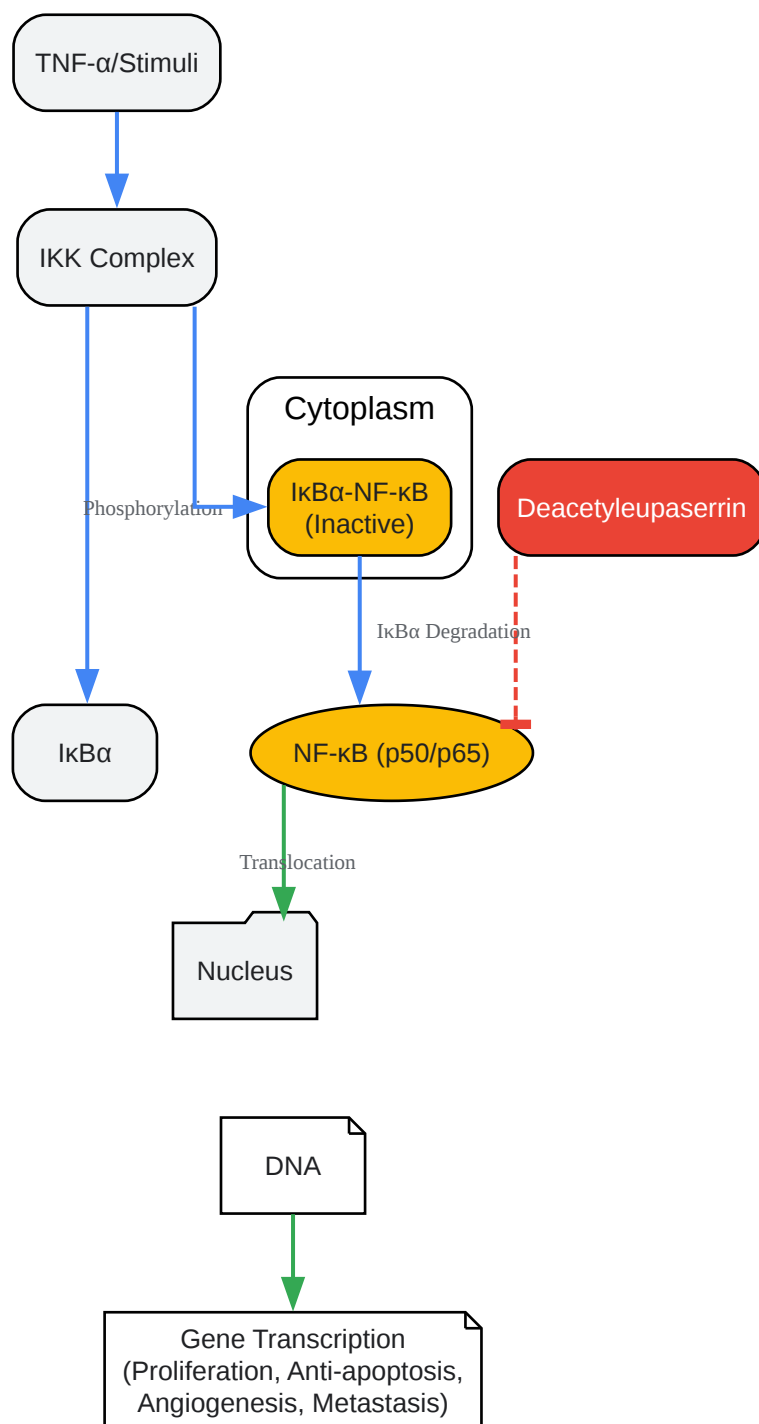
TNF-α/Stimuli

IKK Complex

Cytoplasm

Phosphorylation

IκBα-NF-κB (Inactive)

Deacetyleupaserrin

IκBα Degradation

IκBα

NF-κB (p50/p65)

Translocation

Nucleus

DNA

Gene Transcription (Proliferation, Anti-apoptosis, Angiogenesis, Metastasis)